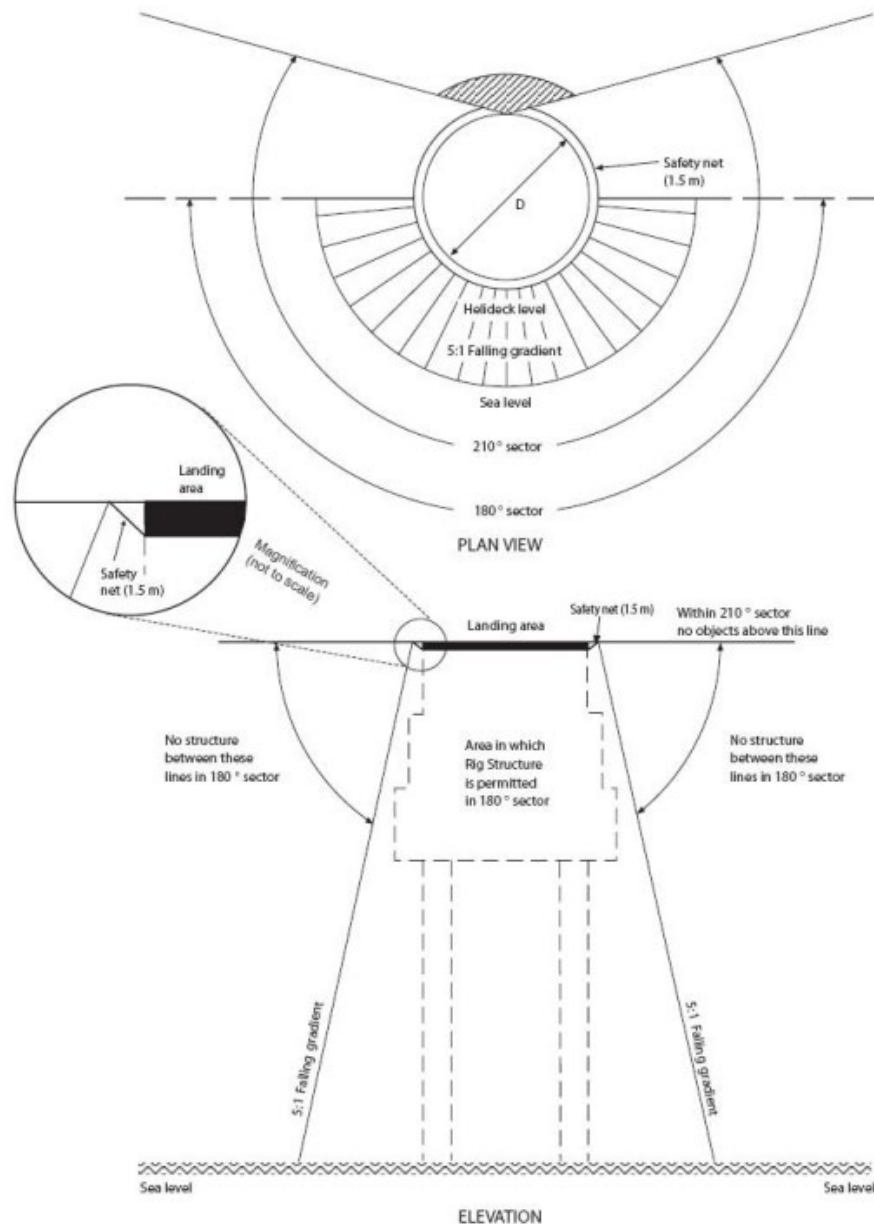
Safety net (1.5 m)

D

Helideck level

5:1 Falling gradient

Sea level

210° sector

180° sector

PLAN VIEW

Landing area

Safety net (1.5 m)

Magnification (not to scale)

Landing area

Safety net (1.5 m)

Within 210° sector no objects above this line

No structure between these lines in 180° sector

Area in which Rig Structure is permitted in 180° sector

No structure between these lines in 180° sector

5:1 Falling gradient

5:1 Falling gradient

Sea level

Sea level

ELEVATION